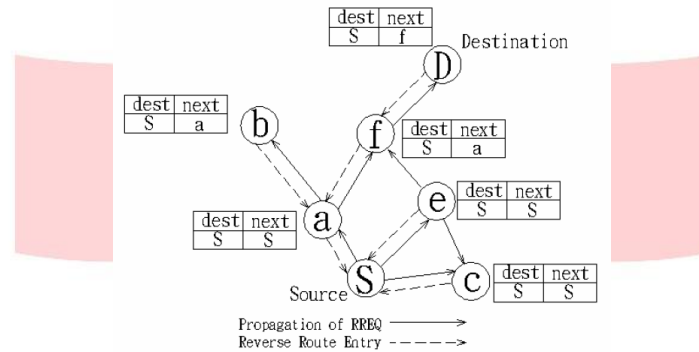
| dest | next |
|---|---|
| S | f |

Destination

D

| dest | next |
|---|---|
| S | a |

b

f

| dest | next |
|---|---|
| S | a |

e

| dest | next |
|---|---|
| S | S |

| dest | next |
|---|---|
| S | S |

a

S

c

| dest | next |
|---|---|
| S | S |

Source

Propagation of RREQ ——→
Reverse Route Entry - - - - →